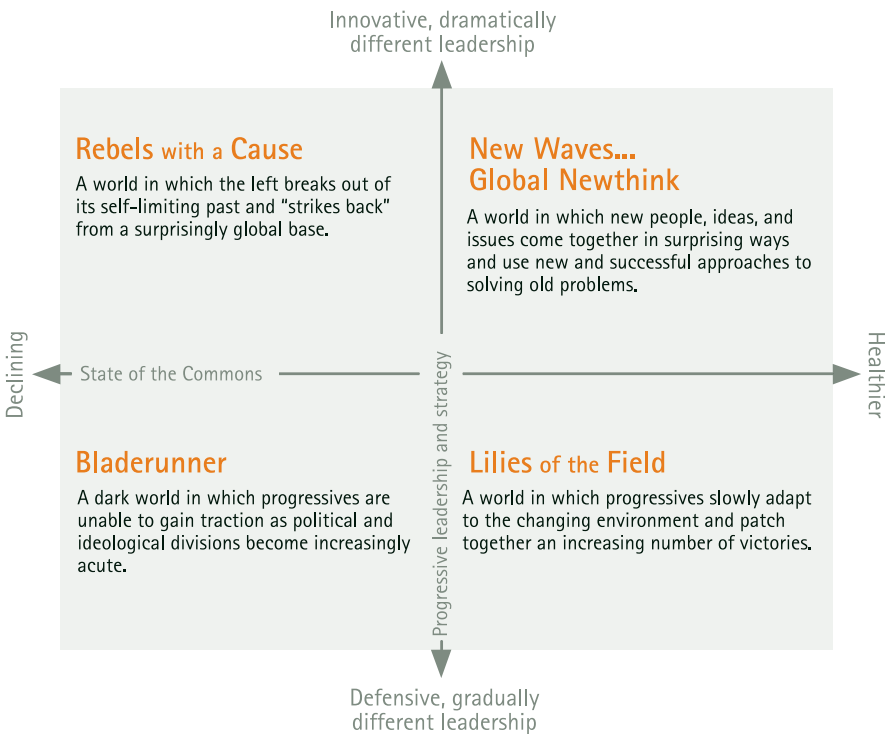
Innovative, dramatically different leadership

Rebels with a Cause

A world in which the left breaks out of its self-limiting past and "strikes back" from a surprisingly global base.

New Waves... Global Newthink

A world in which new people, ideas, and issues come together in surprising ways and use new and successful approaches to solving old problems.

Declining

State of the Commons

Progressive leadership and strategy

Healthier

Bladerunner

A dark world in which progressives are unable to gain traction as political and ideological divisions become increasingly acute.

Lilies of the Field

A world in which progressives slowly adapt to the changing environment and patch together an increasing number of victories.

Defensive, gradually different leadership